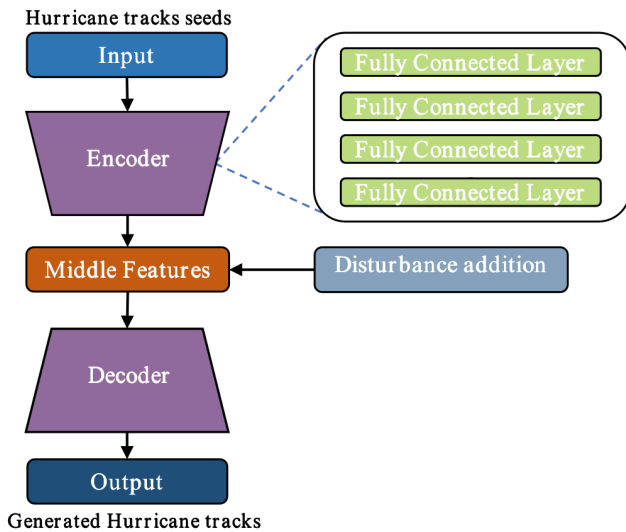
Hurricane tracks seeds

Input

Encoder

Fully Connected Layer

Fully Connected Layer

Fully Connected Layer

Fully Connected Layer

Middle Features

Disturbance addition

Decoder

Output

Generated Hurricane tracks